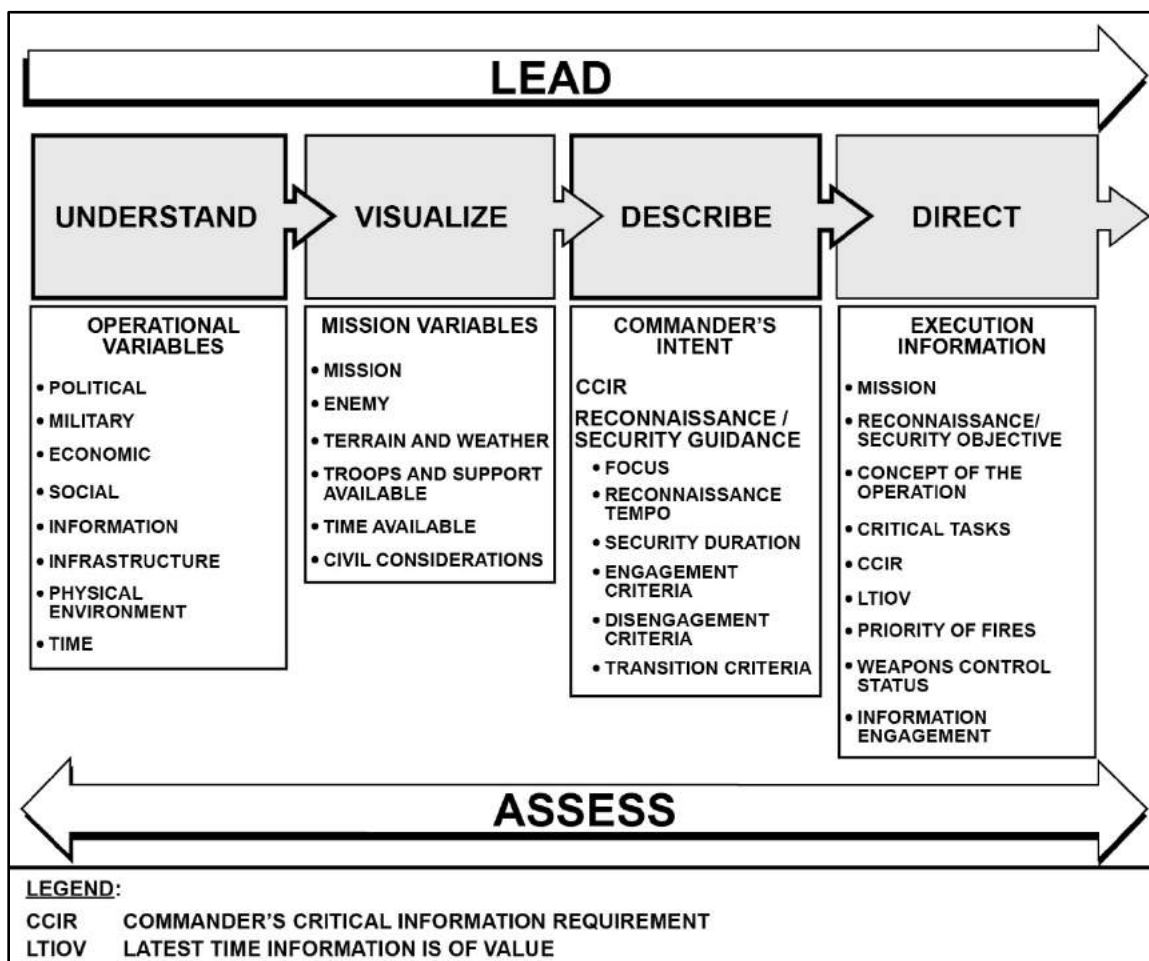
LEAD

UNDERSTAND

VISUALIZE

DESCRIBE

DIRECT

OPERATIONAL VARIABLES
• POLITICAL
• MILITARY
• ECONOMIC
• SOCIAL
• INFORMATION
• INFRASTRUCTURE
• PHYSICAL ENVIRONMENT
• TIME

MISSION VARIABLES
• MISSION
• ENEMY
• TERRAIN AND WEATHER
• TROOPS AND SUPPORT AVAILABLE
• TIME AVAILABLE
• CIVIL CONSIDERATIONS

COMMANDER'S INTENT
CCIR
RECONNAISSANCE / SECURITY GUIDANCE
• FOCUS
• RECONNAISSANCE TEMPO
• SECURITY DURATION
• ENGAGEMENT CRITERIA
• DISENGAGEMENT CRITERIA
• TRANSITION CRITERIA

EXECUTION INFORMATION
• MISSION
• RECONNAISSANCE/ SECURITY OBJECTIVE
• CONCEPT OF THE OPERATION
• CRITICAL TASKS
• CCIR
• LTIOV
• PRIORITY OF FIRES
• WEAPONS CONTROL STATUS
• INFORMATION ENGAGEMENT

ASSESS

LEGEND:
CCIR COMMANDER'S CRITICAL INFORMATION REQUIREMENT
LTIOV LATEST TIME INFORMATION IS OF VALUE